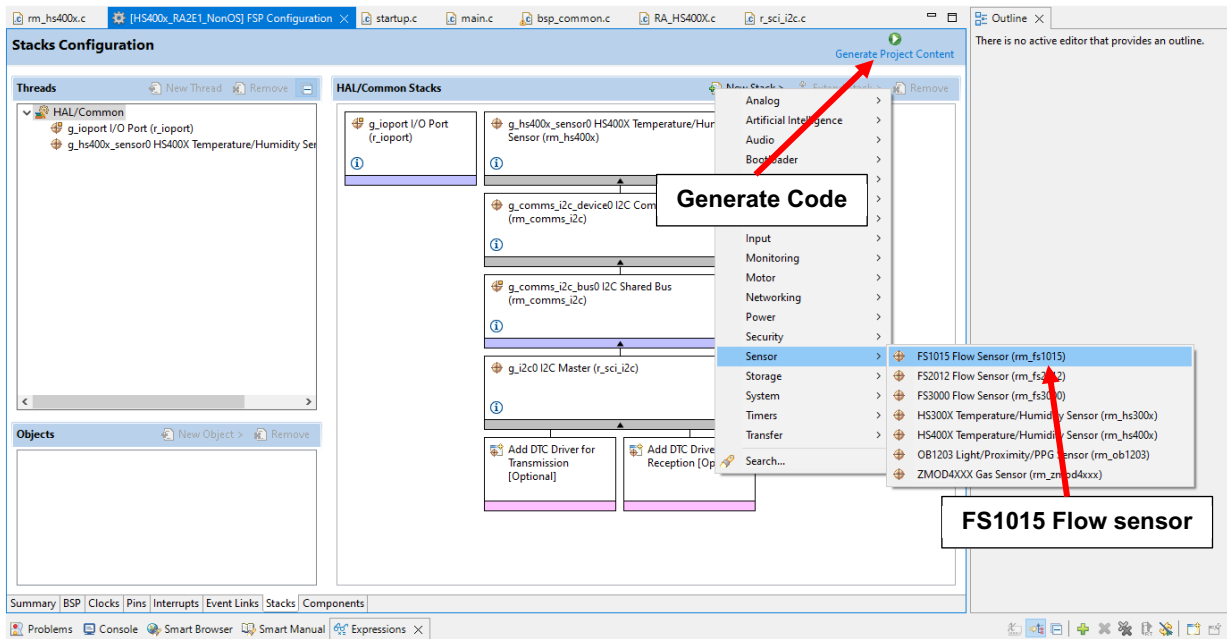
rm_hs400x.c [HS400x_RA2E1_NonOS] FSP Configuration startup.c main.c bsp_common.c RA_HS400X.c r_sci_i2c.c

Outline

There is no active editor that provides an outline.

Stacks Configuration

Generate Project Content

Threads

New Thread Remove

HAL/Common

g_ioport I/O Port (r_ioport)

g_hs400x_sensor0 HS400X Temperature/Humidity Ser

Objects

New Object > Remove

HAL/Common Stacks

New Stack > Extend Stack > Remove

g_ioport I/O Port (r_ioport)

g_hs400x_sensor0 HS400X Temperature/Hum Sensor (rm_hs400x)

g_comms_i2c_device0 I2C Com (rm_comms_i2c)

g_comms_i2c_bus0 I2C Shared Bus (rm_comms_i2c)

g_i2c0 I2C Master (r_sci_i2c)

Add DTC Driver for Transmission [Optional]

Add DTC Drive Reception [Op

Analog
Artificial Intelligence
Audio
Bootloader
Input
Monitoring
Motor
Networking
Power
Security
Sensor
Storage
System
Timers
Transfer
Search...

FS1015 Flow Sensor (rm_fs1015)
FS2012 Flow Sensor (rm_fs2012)
FS3000 Flow Sensor (rm_fs3000)
HS300X Temperature/Humidity Sensor (rm_hs300x)
HS400X Temperature/Humidity Sensor (rm_hs400x)
OB1203 Light/Proximity/PPG Sensor (rm_ob1203)
ZMOD4XXX Gas Sensor (rm_zmod4xxx)

Generate Code

FS1015 Flow sensor

Summary BSP Clocks Pins Interrupts Event Links Stacks Components

Problems Console Smart Browser Smart Manual Expressions